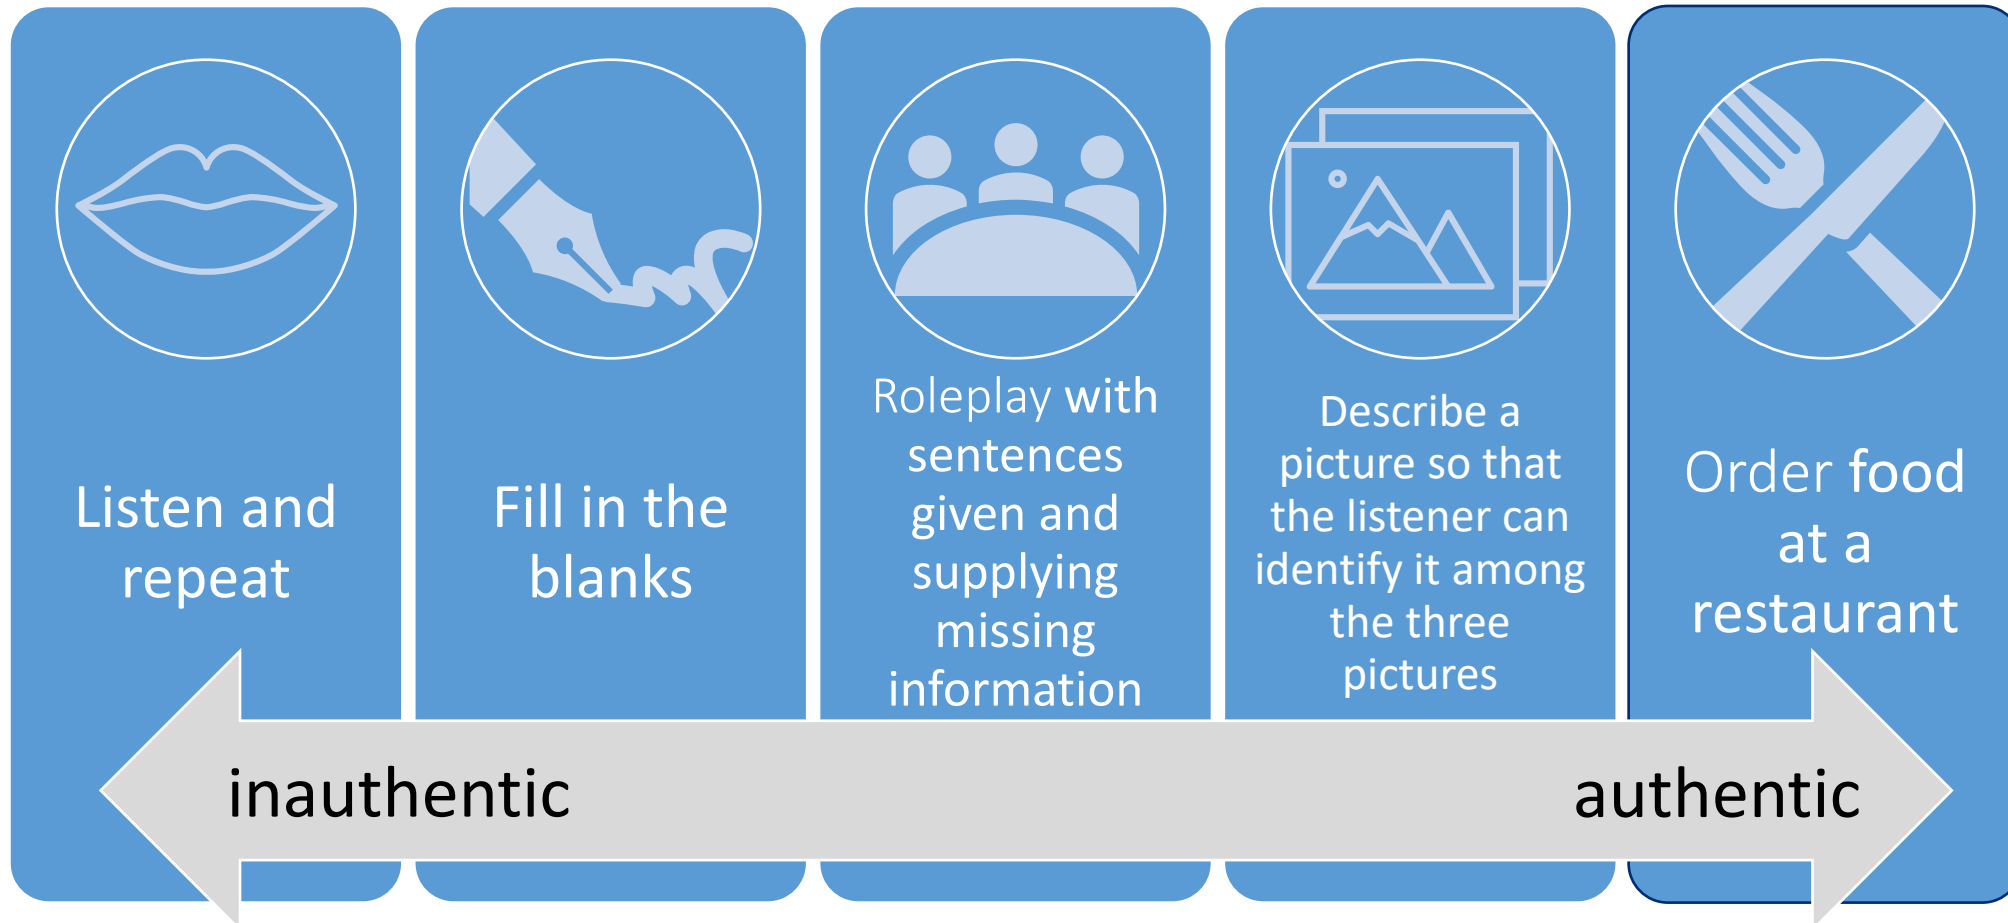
Listen and repeat

Fill in the blanks

Roleplay with sentences given and supplying missing information

Describe a picture so that the listener can identify it among the three pictures

Order food at a restaurant

inauthentic

authentic